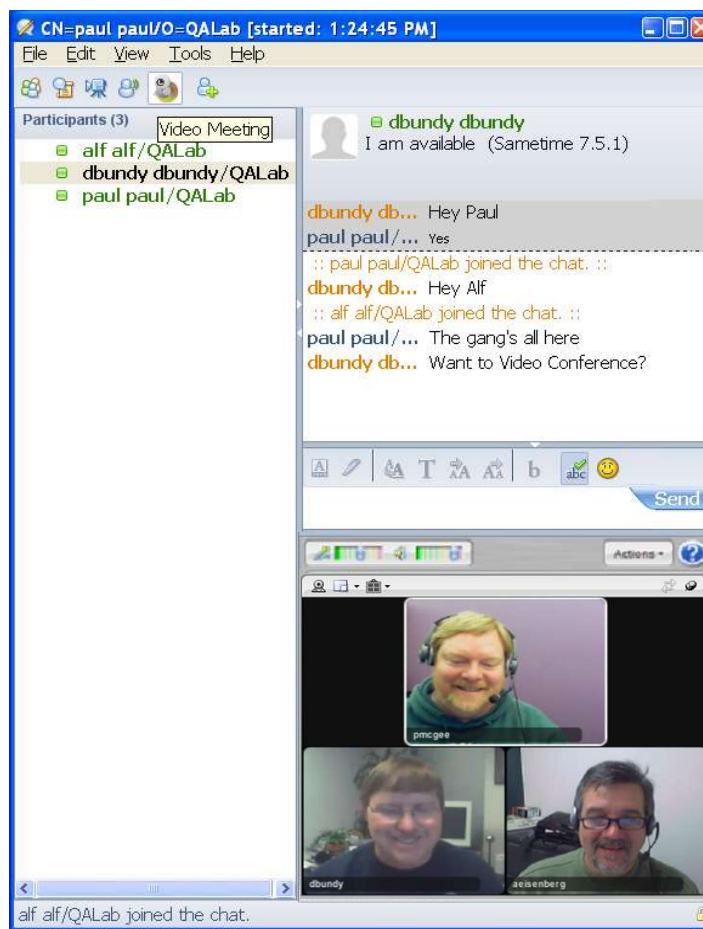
CN=paul paul/O=QALab [started: 1:24:45 PM]

File Edit View Tools Help

Participants (3)

Video Meeting

alf alf/QALab
dbundy dbundy/QALab
paul paul/QALab

dbundy dbundy
I am available (Sametime 7.5.1)

dbundy db... Hey Paul
paul paul/... Yes
:: paul paul/QALab joined the chat. ::
dbundy db... Hey Alf
:: alf alf/QALab joined the chat. ::
paul paul/... The gang's all here
dbundy db... Want to Video Conference?

b

Send

Actions

pmcgee

dbundy

aeisenberg

alf alf/QALab joined the chat.